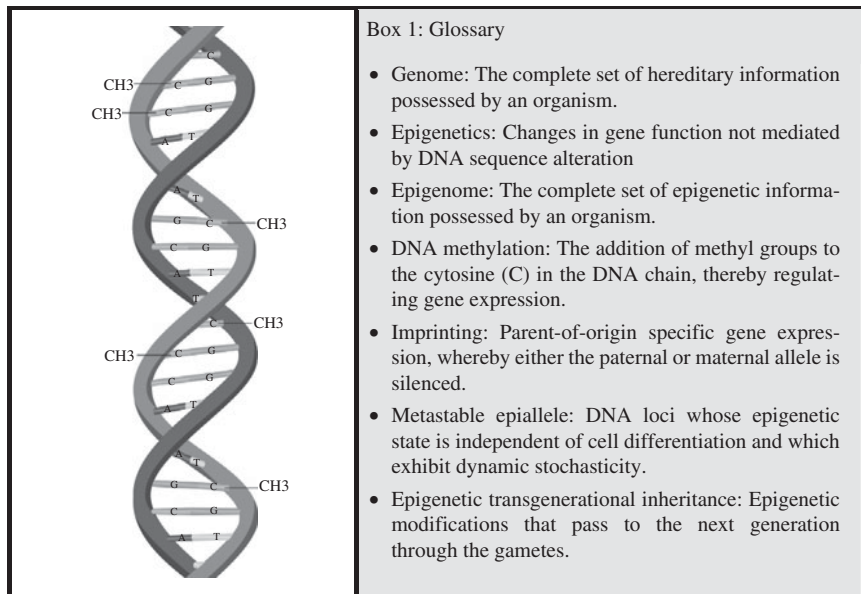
C
CH3 C G
CH3 C G
A T
A T
G C CH3
C G
A T
T
C CH3
CH3 C G
C G
A T
A T
G C CH3
C G
A T

Box 1: Glossary

• Genome: The complete set of hereditary information possessed by an organism.

• Epigenetics: Changes in gene function not mediated by DNA sequence alteration

• Epigenome: The complete set of epigenetic information possessed by an organism.

• DNA methylation: The addition of methyl groups to the cytosine (C) in the DNA chain, thereby regulating gene expression.

• Imprinting: Parent-of-origin specific gene expression, whereby either the paternal or maternal allele is silenced.

• Metastable epiallele: DNA loci whose epigenetic state is independent of cell differentiation and which exhibit dynamic stochasticity.

• Epigenetic transgenerational inheritance: Epigenetic modifications that pass to the next generation through the gametes.